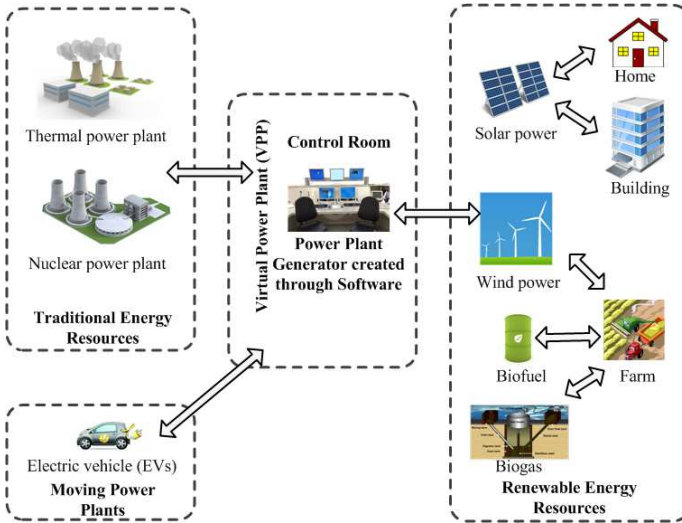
Thermal power plant

Nuclear power plant

Traditional Energy Resources

Virtual Power Plant (VPP)

Control Room

Power Plant Generator created through Software

Electric vehicle (EVs)

Moving Power Plants

Solar power

Home

Building

Wind power

Biofuel

Farm

Biogas

Renewable Energy Resources